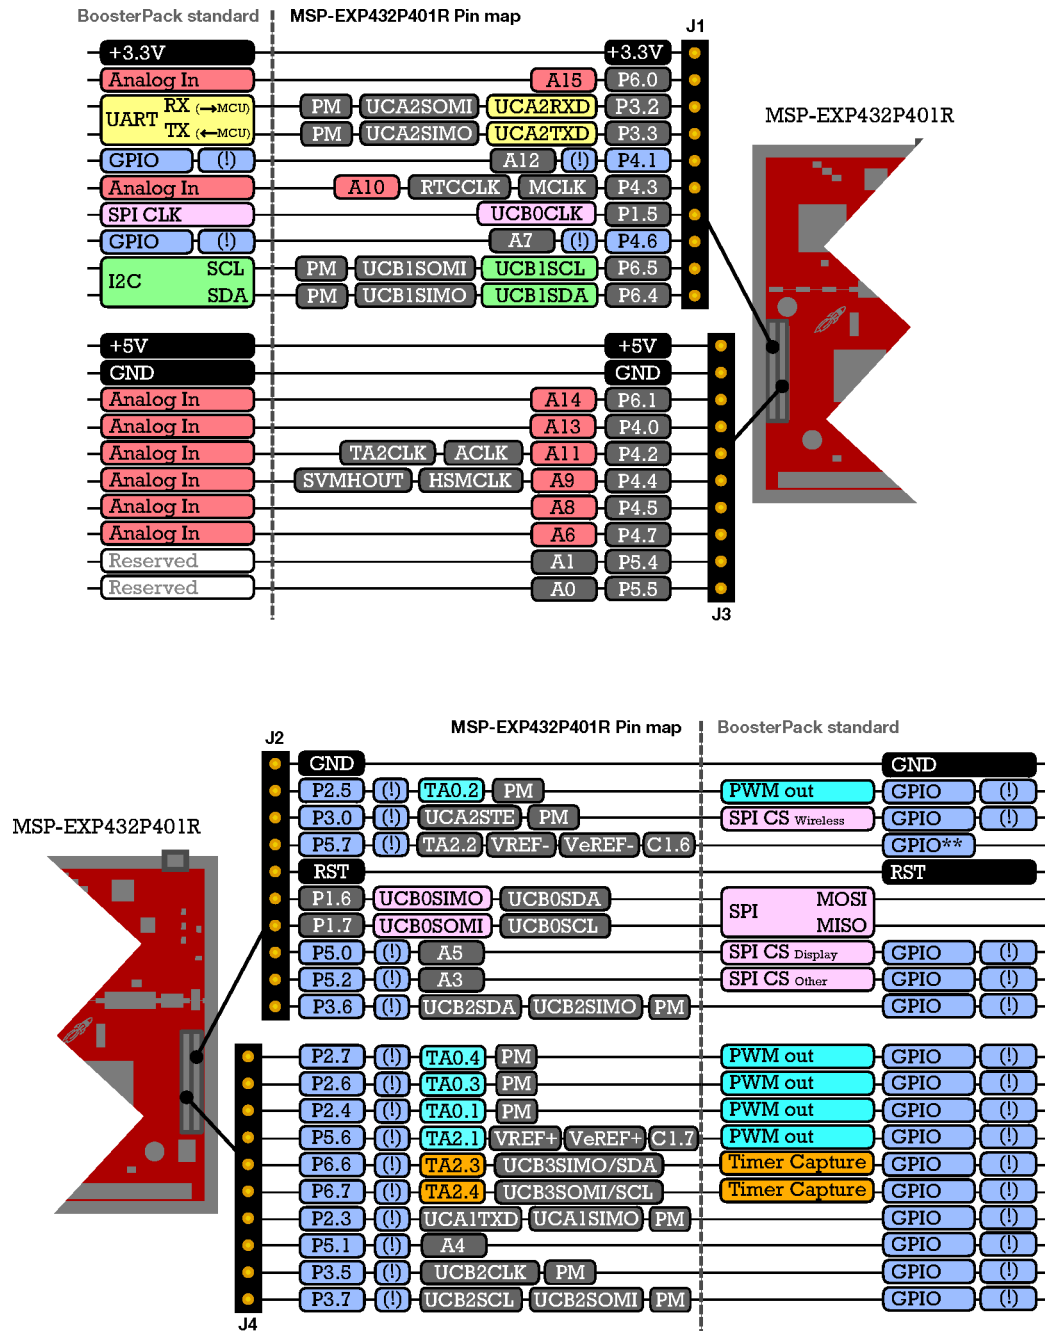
BoosterPack standard
MSP-EXP432P401R Pin map
J1

| BoosterPack standard | | Pin map | | | | |
|---|---|---|---|---|---|---|
| +3.3V | | | | | +3.3V | |
| Analog In | | | | A15 | P6.0 | |
| UART RX (→MCU) | | PM | UCA2SOMI | UCA2RXD | P3.2 | |
| UART TX (←MCU) | | PM | UCA2SIMO | UCA2TXD | P3.3 | |
| GPIO | (!) | | A12 | (!) | P4.1 | |
| Analog In | | A10 | RTCCLK | MCLK | P4.3 | |
| SPI CLK | | | | UCB0CLK | P1.5 | |
| GPIO | (!) | | A7 | (!) | P4.6 | |
| I2C SCL | | PM | UCB1SOMI | UCB1SCL | P6.5 | |
| I2C SDA | | PM | UCB1SIMO | UCB1SDA | P6.4 | |

MSP-EXP432P401R

| BoosterPack standard | | | Pin map |
|---|---|---|---|
| +5V | | | +5V |
| GND | | | GND |
| Analog In | | A14 | P6.1 |
| Analog In | | A13 | P4.0 |
| Analog In | TA2CLK ACLK | A11 | P4.2 |
| Analog In | SVMHOUT HSMCLK | A9 | P4.4 |
| Analog In | | A8 | P4.5 |
| Analog In | | A6 | P4.7 |
| Reserved | | A1 | P5.4 |
| Reserved | | A0 | P5.5 |

J3

J2
MSP-EXP432P401R Pin map
BoosterPack standard
MSP-EXP432P401R

| Pin map | | | | | BoosterPack standard | | |
|---|---|---|---|---|---|---|---|
| GND | | | | | | GND | |
| P2.5 | (!) | TA0.2 | PM | | PWM out | GPIO | (!) |
| P3.0 | (!) | UCA2STE | PM | | SPI CS Wireless | GPIO | (!) |
| P5.7 | (!) | TA2.2 | VREF- | VeREF- C1.6 | | GPIO** | |
| RST | | | | | | RST | |
| P1.6 | UCB0SIMO | UCB0SDA | | | SPI MOSI | | |
| P1.7 | UCB0SOMI | UCB0SCL | | | SPI MISO | | |
| P5.0 | (!) | A5 | | | SPI CS Display | GPIO | (!) |
| P5.2 | (!) | A3 | | | SPI CS Other | GPIO | (!) |
| P3.6 | (!) | UCB2SDA | UCB2SIMO | PM | | GPIO | (!) |
| P2.7 | (!) | TA0.4 | PM | | PWM out | GPIO | (!) |
| P2.6 | (!) | TA0.3 | PM | | PWM out | GPIO | (!) |
| P2.4 | (!) | TA0.1 | PM | | PWM out | GPIO | (!) |
| P5.6 | (!) | TA2.1 | VREF+ | VeREF+ C1.7 | PWM out | GPIO | (!) |
| P6.6 | (!) | TA2.3 | UCB3SIMO/SDA | | Timer Capture | GPIO | (!) |
| P6.7 | (!) | TA2.4 | UCB3SOMI/SCL | | Timer Capture | GPIO | (!) |
| P2.3 | (!) | UCA1TXD | UCA1SIMO | PM | | GPIO | (!) |
| P5.1 | (!) | A4 | | | | GPIO | (!) |
| P3.5 | (!) | UCB2CLK | PM | | | GPIO | (!) |
| P3.7 | (!) | UCB2SCL | UCB2SOMI | PM | | GPIO | (!) |

J4